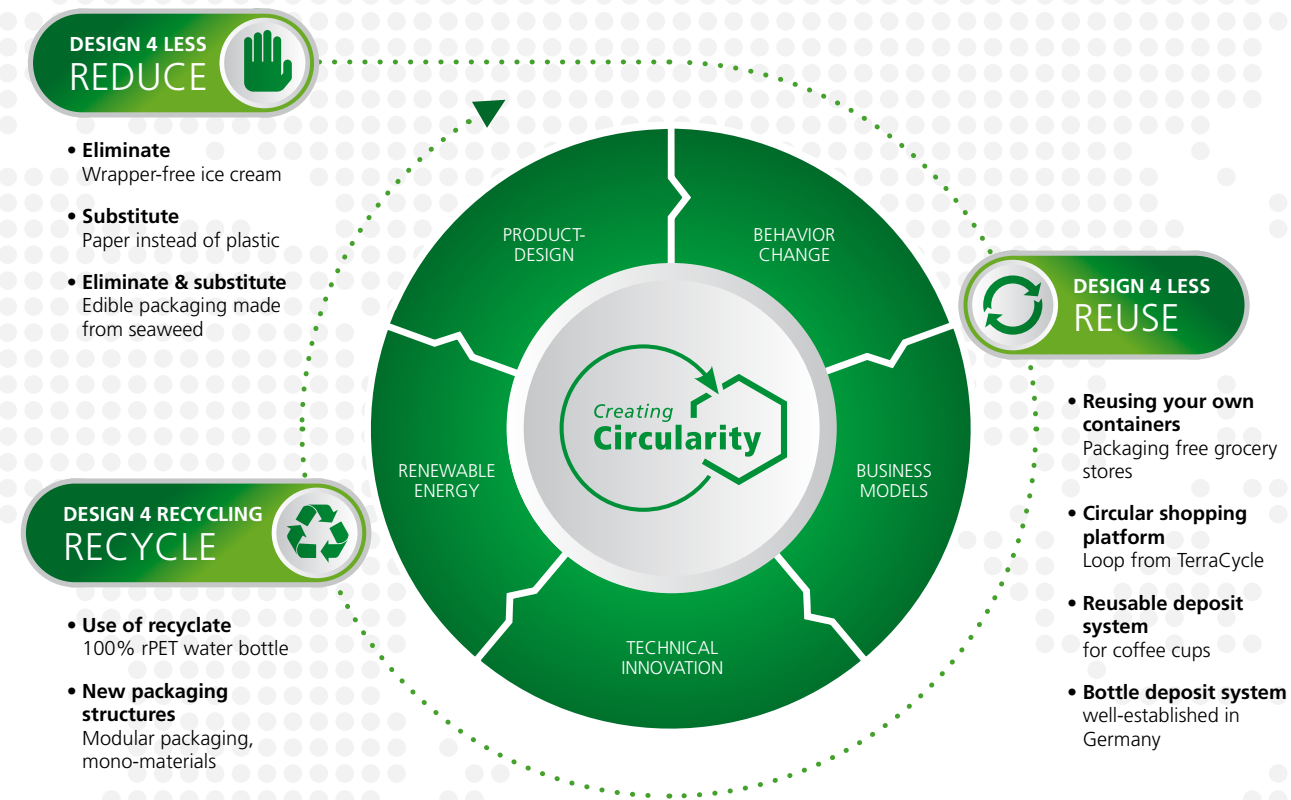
DESIGN 4 LESS
REDUCE

• **Eliminate**
Wrapper-free ice cream

• **Substitute**
Paper instead of plastic

• **Eliminate & substitute**
Edible packaging made from seaweed

PRODUCT-DESIGN

BEHAVIOR CHANGE

RENEWABLE ENERGY

Creating
Circularity

BUSINESS MODELS

TECHNICAL INNOVATION

DESIGN 4 LESS
REUSE

• **Reusing your own containers**
Packaging free grocery stores

• **Circular shopping platform**
Loop from TerraCycle

• **Reusable deposit system**
for coffee cups

• **Bottle deposit system**
well-established in Germany

DESIGN 4 RECYCLING
RECYCLE

• **Use of recyclate**
100% rPET water bottle

• **New packaging structures**
Modular packaging, mono-materials